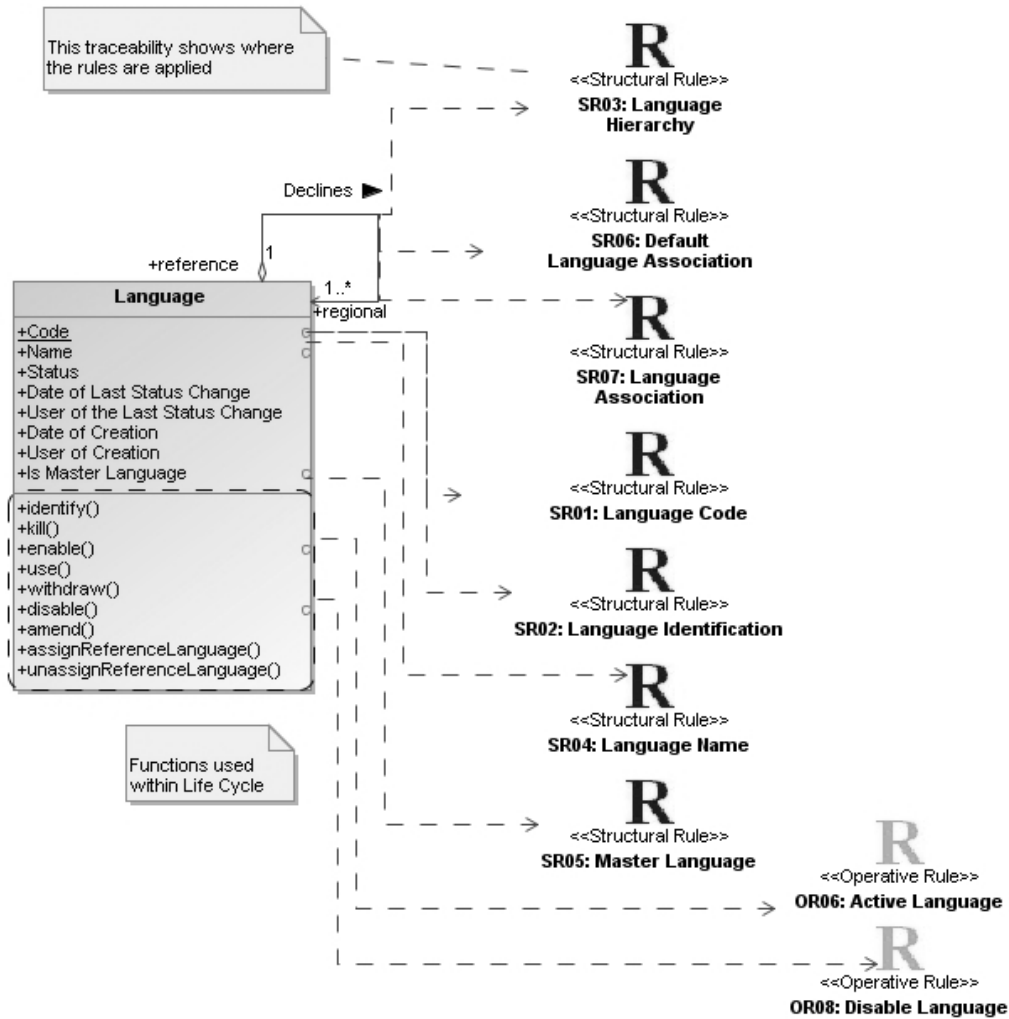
This traceability shows where the rules are applied

R
<<Structural Rule>>
SR03: Language Hierarchy

Declines

R
<<Structural Rule>>
SR06: Default Language Association

+reference
1
1..*
+regional

| Language |
|---|
| +Code<br>+Name<br>+Status<br>+Date of Last Status Change<br>+User of the Last Status Change<br>+Date of Creation<br>+User of Creation<br>+Is Master Language |
| +identify()<br>+kill()<br>+enable()<br>+use()<br>+withdraw()<br>+disable()<br>+amend()<br>+assignReferenceLanguage()<br>+unassignReferenceLanguage() |

R
<<Structural Rule>>
SR07: Language Association

R
<<Structural Rule>>
SR01: Language Code

R
<<Structural Rule>>
SR02: Language Identification

R
<<Structural Rule>>
SR04: Language Name

Functions used within Life Cycle

R
<<Structural Rule>>
SR05: Master Language

R
<<Operative Rule>>
OR06: Active Language

R
<<Operative Rule>>
OR08: Disable Language